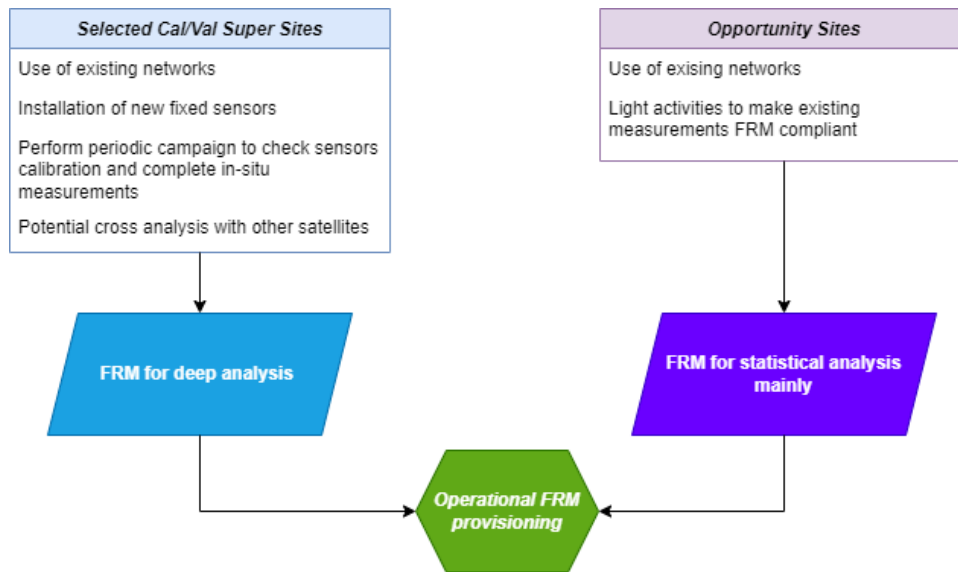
Selected Cal/Val Super Sites

Use of existing networks

Installation of new fixed sensors

Perform periodic campaign to check sensors calibration and complete in-situ measurements

Potential cross analysis with other satellites

Opportunity Sites

Use of exising networks

Light activities to make existing measurements FRM compliant

FRM for deep analysis

FRM for statistical analysis mainly

Operational FRM provisioning